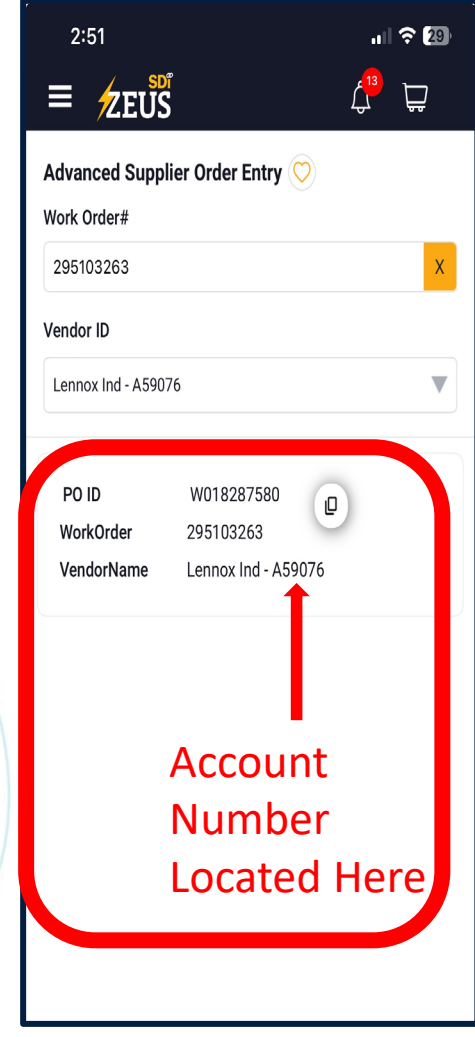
2:51
29

SDi ZEUS
13

Advanced Supplier Order Entry

Work Order#

295103263
X

Vendor ID

Lennox Ind - A59076

PO ID W018287580
WorkOrder 295103263
VendorName Lennox Ind - A59076

Account Number Located Here